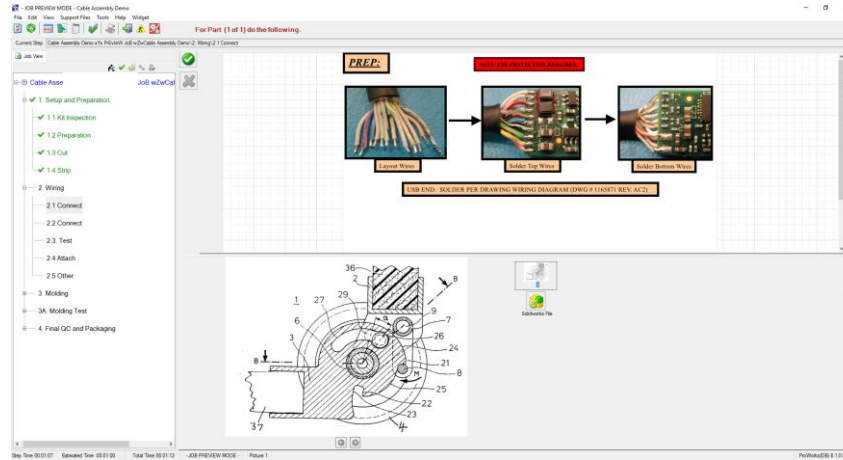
- JOB PREVIEW MODE - Cable Assembly Demo

File Edit View Support Files Tools Help Widget

For Part (1 of 1) do the following.

Current Step Cable Assembly Demo v1 PrEvieW JoB wZwCable Assembly Demo\2. Wiring\2.1 Connect

Job View

Cable Asse JoB wZwCal

1. Setup and Preparation

1.1 Kit Inspection

1.2 Preparation

1.3 Cut

1.4 Strip

2. Wiring

2.1 Connect

2.2 Connect

2.3 Test

2.4 Attach

2.5 Other

3. Molding

3A. Molding Test

4. Final QC and Packaging

PREP:

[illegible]

Layout Wires

Solder Top Wires

Solder Bottom Wires

USB END: SOLDER PER DRAWING WIRING DIAGRAM (DWG # 1165871 REV. AC2)

36 2 B 1 27 29 9 7 6 a 3 26 24 8 21 8 M 25 22 23 37 4

Solidworks File

Step Time 00:01:07 Estimated Time 00:01:00 Total Time 00:01:12 - JOB PREVIEW MODE - Picture 1

ProWorks(DB) 1.0